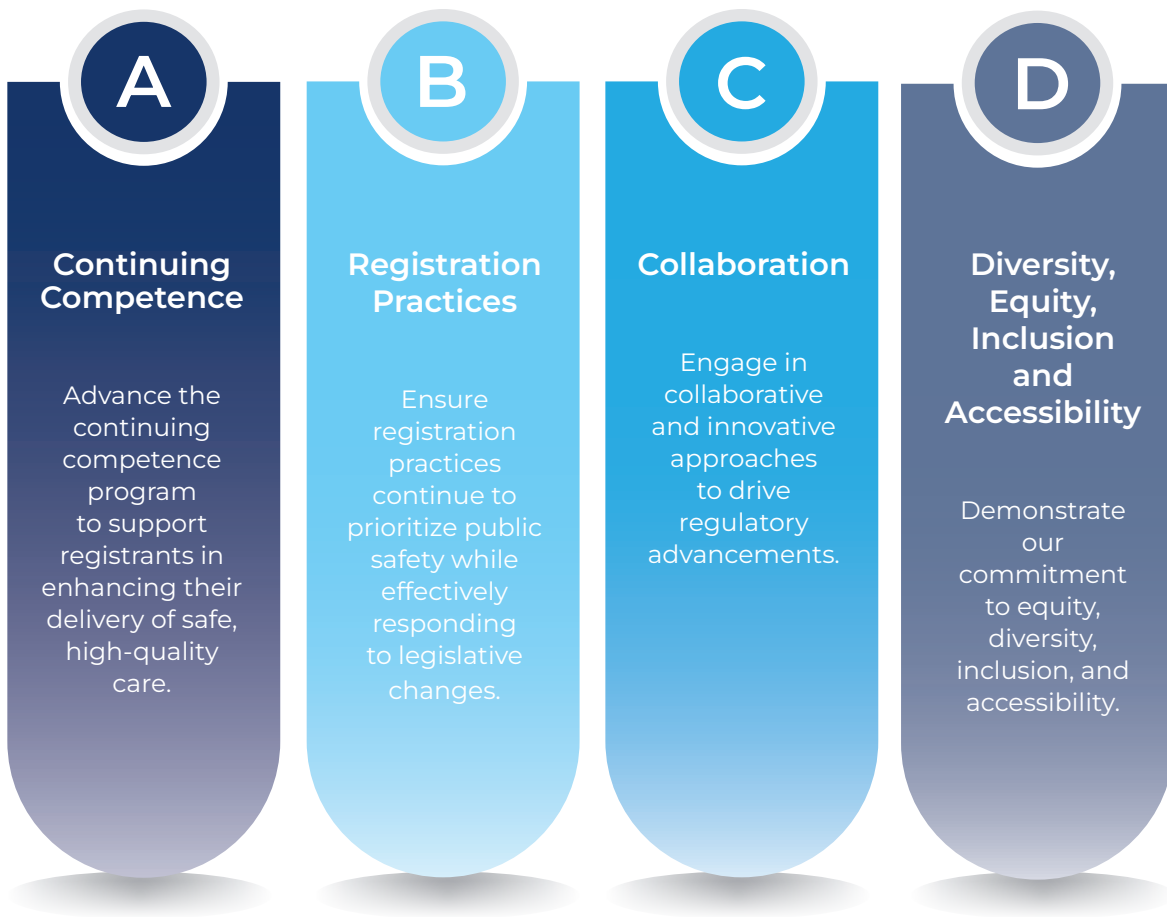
A

Continuing Competence

Advance the continuing competence program to support registrants in enhancing their delivery of safe, high-quality care.

B

Registration Practices

Ensure registration practices continue to prioritize public safety while effectively responding to legislative changes.

C

Collaboration

Engage in collaborative and innovative approaches to drive regulatory advancements.

D

Diversity, Equity, Inclusion and Accessibility

Demonstrate our commitment to equity, diversity, inclusion, and accessibility.